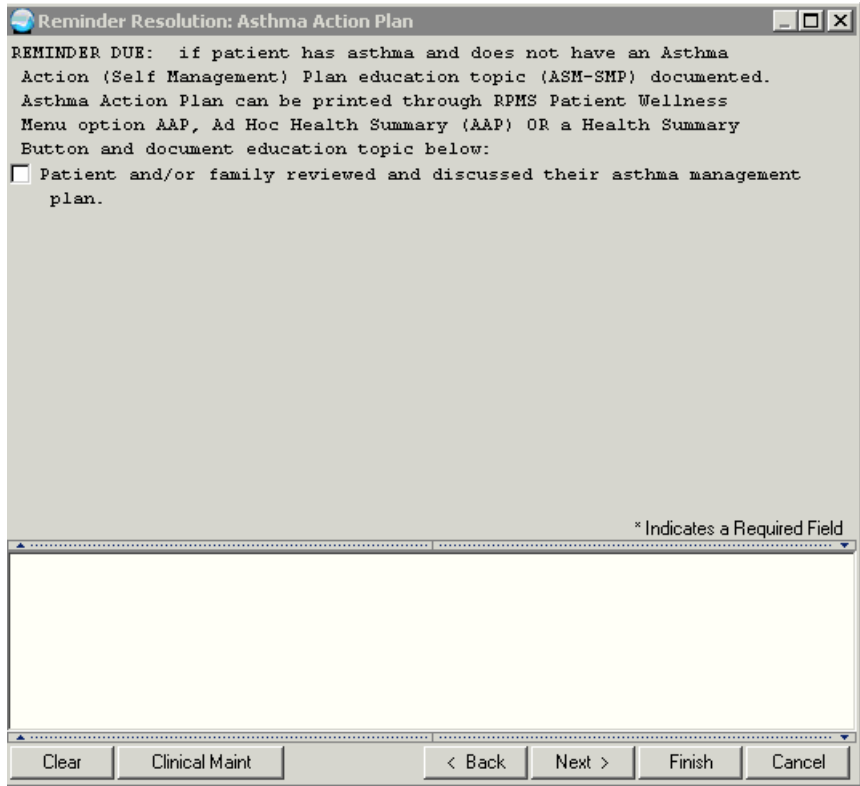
Reminder Resolution: Asthma Action Plan

REMINDER DUE: if patient has asthma and does not have an Asthma Action (Self Management) Plan education topic (ASM-SMP) documented. Asthma Action Plan can be printed through RPMS Patient Wellness Menu option AAP, Ad Hoc Health Summary (AAP) OR a Health Summary Button and document education topic below:

Patient and/or family reviewed and discussed their asthma management plan.

* Indicates a Required Field

Clear | Clinical Maint | < Back | Next > | Finish | Cancel